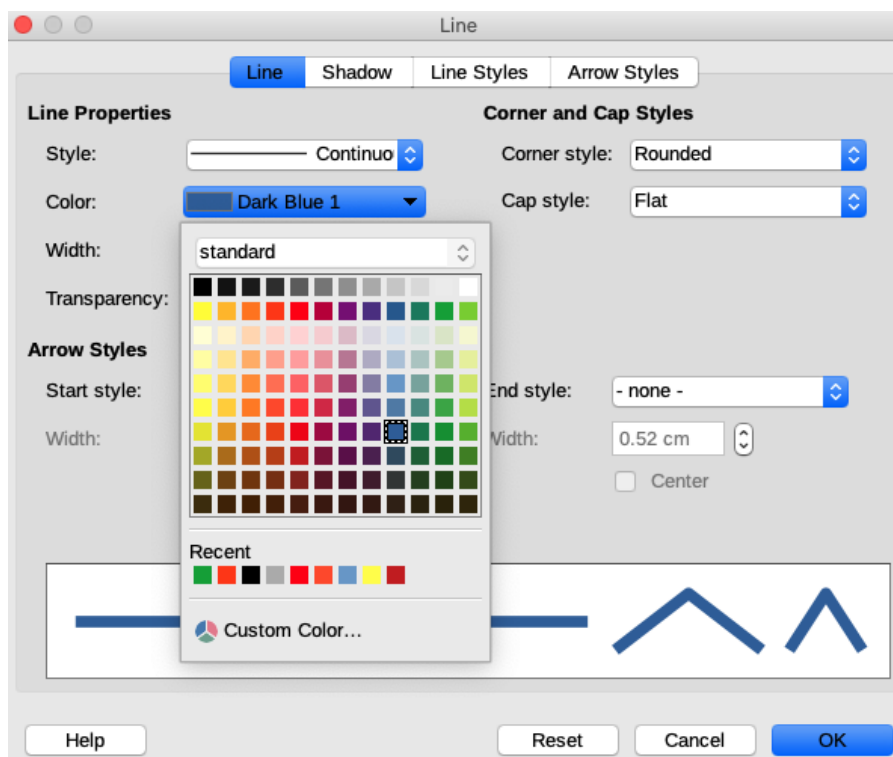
Line

Line | Shadow | Line Styles | Arrow Styles

Line Properties

Style: Continuo

Color: Dark Blue 1

Width:

Transparency:

Corner and Cap Styles

Corner style: Rounded

Cap style: Flat

standard

Arrow Styles

Start style:

Width:

End style: - none -

Width: 0.52 cm

Center

Recent

Custom Color…

Help

Reset

Cancel

OK